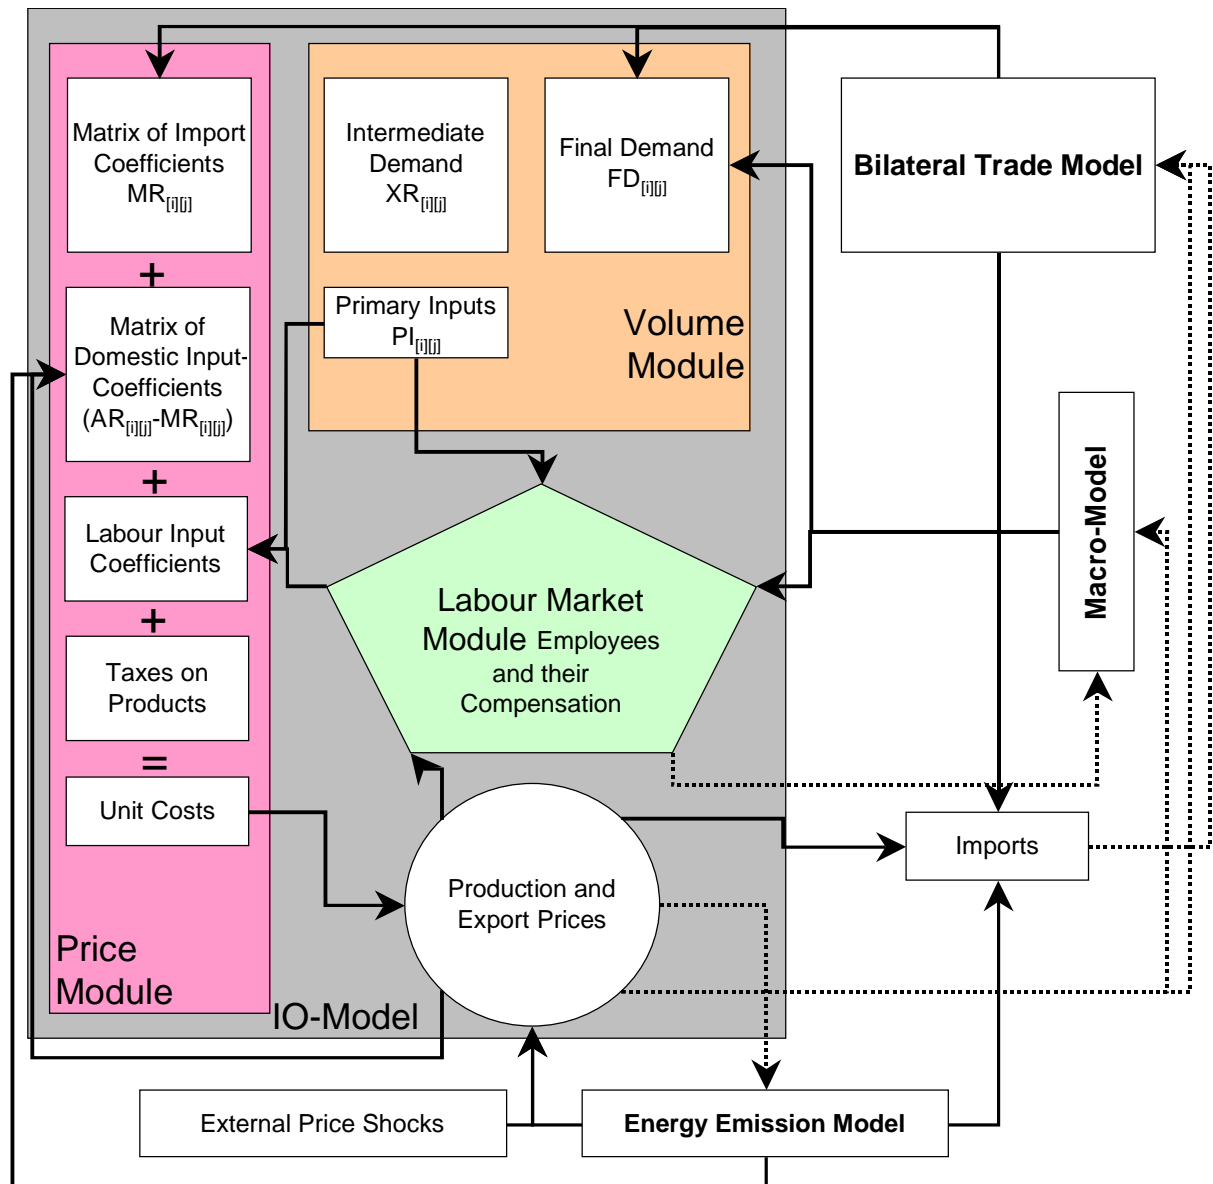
Matrix of Import Coefficients $MR_{[i][j]}$

+

Matrix of Domestic Input-Coefficients $(AR_{[i][j]}-MR_{[i][j]})$

+

Labour Input Coefficients

+

Taxes on Products

=

Unit Costs

Price Module

Intermediate Demand $XR_{[i][j]}$

Final Demand $FD_{[i][j]}$

Primary Inputs $PI_{[i][j]}$

Volume Module

Labour Market Module Employees and their Compensation

Production and Export Prices

IO-Model

Bilateral Trade Model

Macro-Model

Imports

External Price Shocks

Energy Emission Model